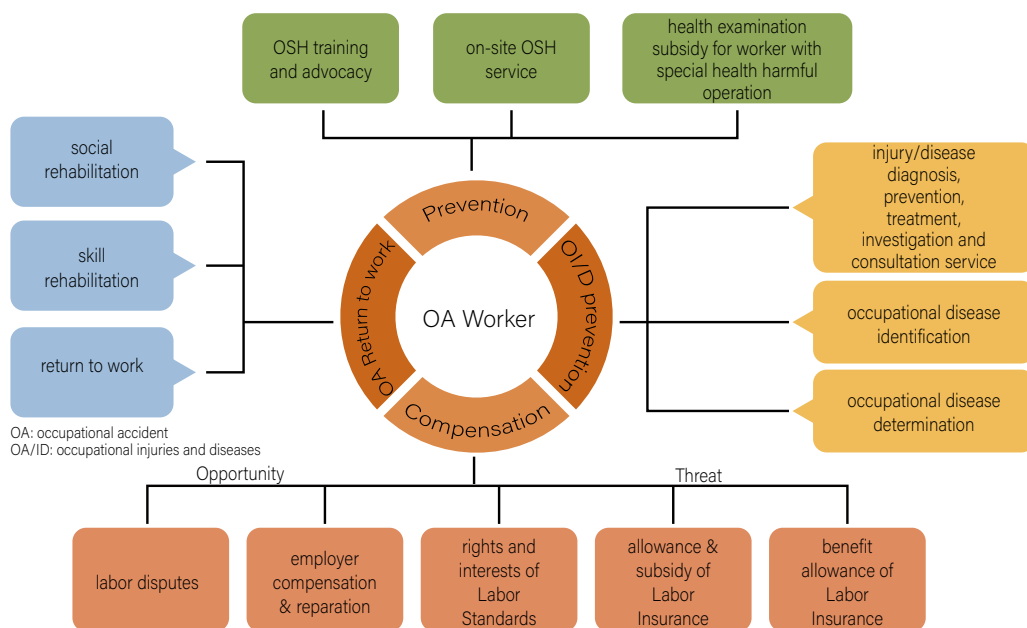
OSH training and advocacy

on-site OSH service

health examination subsidy for worker with special health harmful operation

social rehabilitation

skill rehabilitation

return to work

Prevention

OA Return to work

OI/D prevention

OA Worker

Compensation

injury/disease diagnosis, prevention, treatment, investigation and consultation service

occupational disease identification

occupational disease determination

OA: occupational accident
OA/ID: occupational injuries and diseases

Opportunity

Threat

labor disputes

employer compensation & reparation

rights and interests of Labor Standards

allowance & subsidy of Labor Insurance

benefit allowance of Labor Insurance